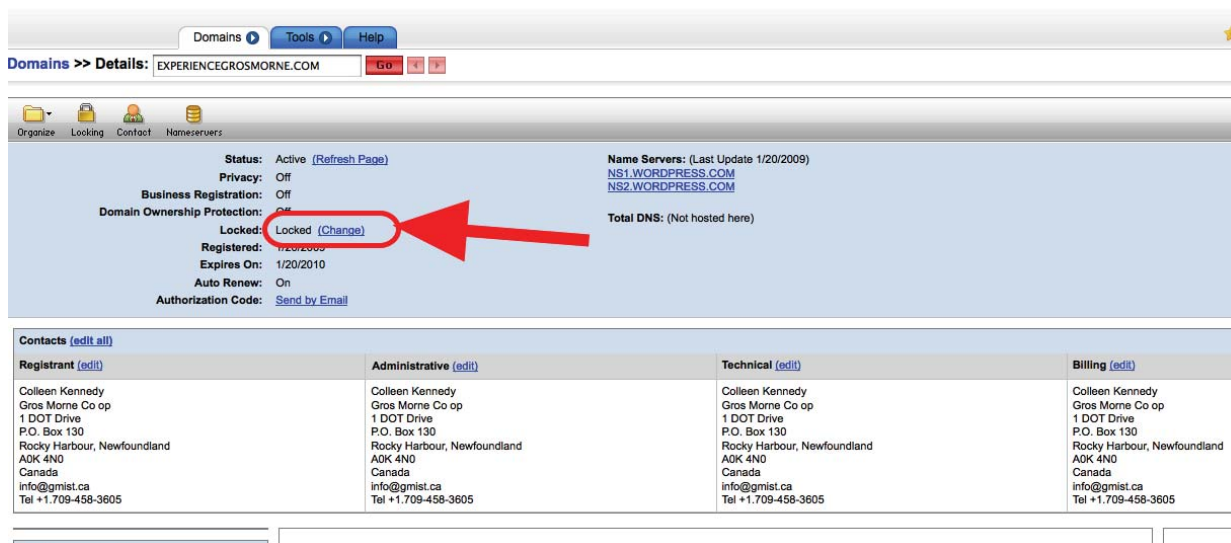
Domains Tools Help

Domains >> Details: EXPERIENCEGROSMORNE.COM Go

Organize Locking Contact Nameservers

Status: Active (Refresh Page)
Privacy: Off
Business Registration: Off
Domain Ownership Protection: Off
Locked: Locked (Change)
Registered: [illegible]
Expires On: 1/20/2010
Auto Renew: On
Authorization Code: Send by Email

Name Servers: (Last Update 1/20/2009)
NS1.WORDPRESS.COM
NS2.WORDPRESS.COM

Total DNS: (Not hosted here)

Contacts (edit all)

| Registrant (edit) | Administrative (edit) | Technical (edit) | Billing (edit) |
|---|---|---|---|
| Colleen Kennedy<br>Gros Morne Co op<br>1 DOT Drive<br>P.O. Box 130<br>Rocky Harbour, Newfoundland<br>A0K 4N0<br>Canada<br>info@gmist.ca<br>Tel +1.709-458-3605 | Colleen Kennedy<br>Gros Morne Co op<br>1 DOT Drive<br>P.O. Box 130<br>Rocky Harbour, Newfoundland<br>A0K 4N0<br>Canada<br>info@gmist.ca<br>Tel +1.709-458-3605 | Colleen Kennedy<br>Gros Morne Co op<br>1 DOT Drive<br>P.O. Box 130<br>Rocky Harbour, Newfoundland<br>A0K 4N0<br>Canada<br>info@gmist.ca<br>Tel +1.709-458-3605 | Colleen Kennedy<br>Gros Morne Co op<br>1 DOT Drive<br>P.O. Box 130<br>Rocky Harbour, Newfoundland<br>A0K 4N0<br>Canada<br>info@gmist.ca<br>Tel +1.709-458-3605 |